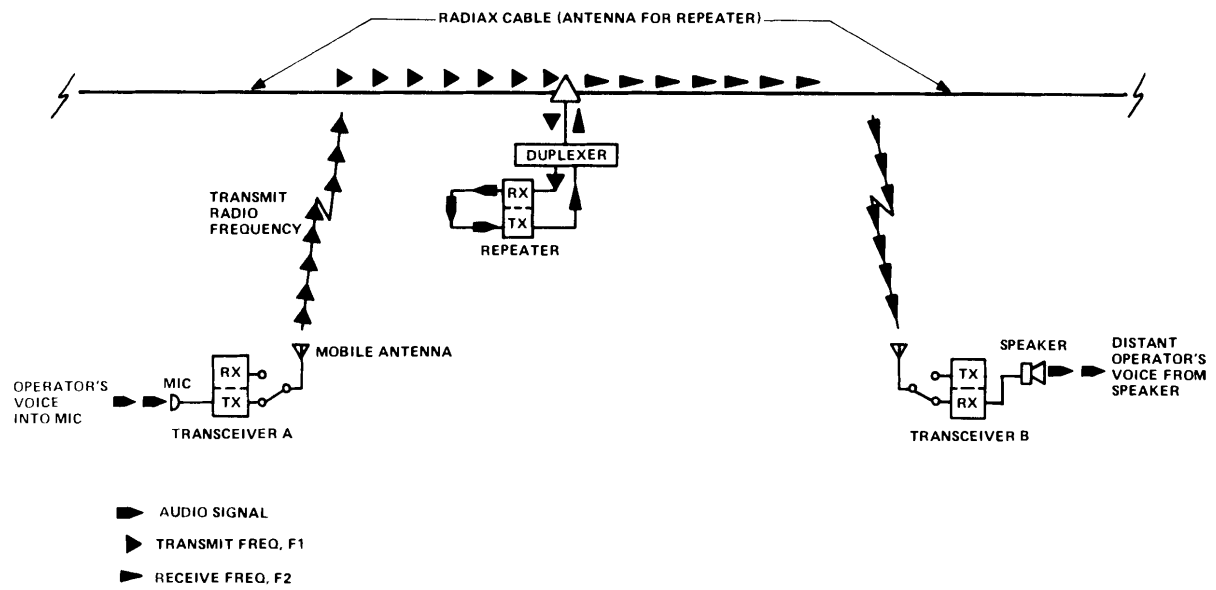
RADIAX CABLE (ANTENNA FOR REPEATER)

DUPLEXER

RX

TX

REPEATER

TRANSMIT RADIO FREQUENCY

MOBILE ANTENNA

OPERATOR'S VOICE INTO MIC

MIC

RX

TX

TRANSCEIVER A

TX

RX

SPEAKER

DISTANT OPERATOR'S VOICE FROM SPEAKER

TRANSCEIVER B

AUDIO SIGNAL

TRANSMIT FREQ, F1

RECEIVE FREQ, F2